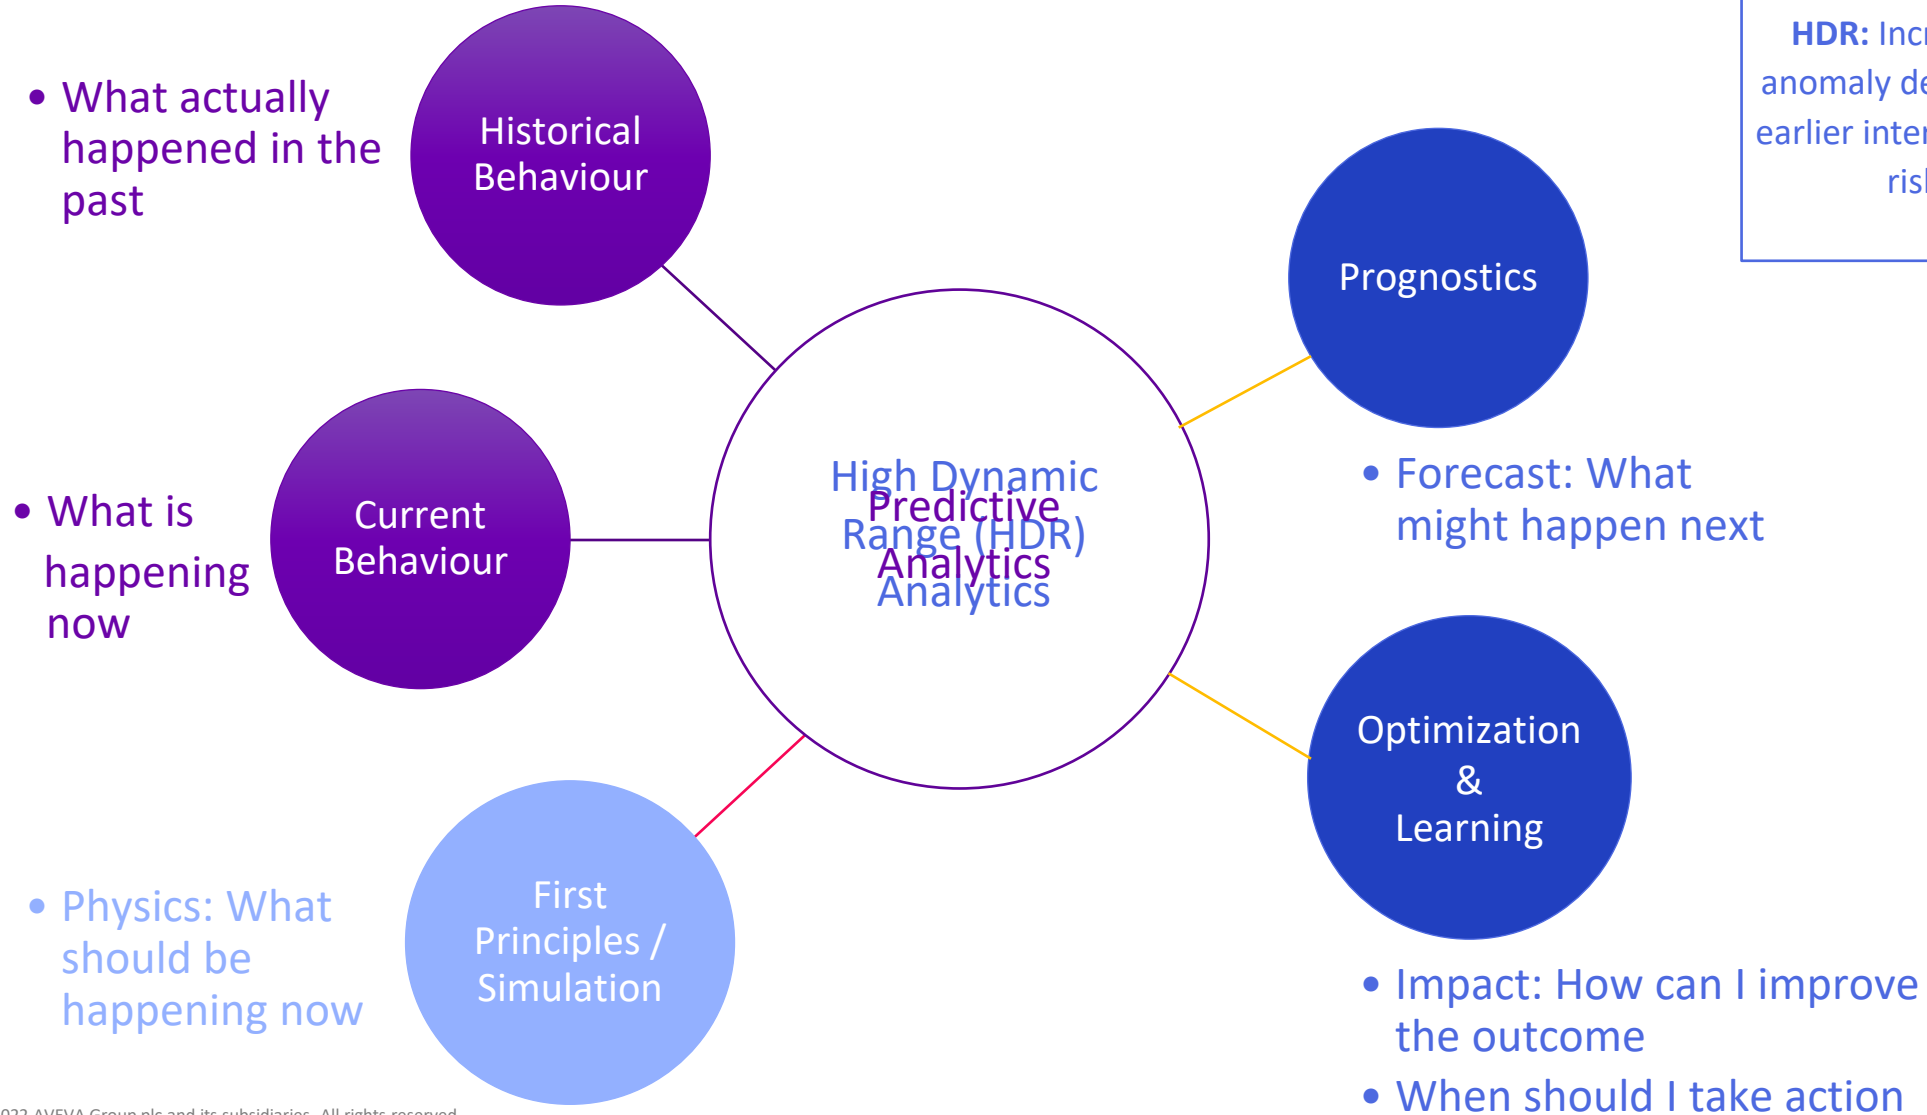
- What actually happened in the past

Historical Behaviour

- What is happening now

Current Behaviour

- Physics: What should be happening now

First Principles / Simulation

High Dynamic Range (HDR) Analytics

Predictive Analytics

HDR: Inc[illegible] anomaly de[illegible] earlier inte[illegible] ris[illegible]

Prognostics

- Forecast: What might happen next

Optimization & Learning

- Impact: How can I improve the outcome
- When should I take action

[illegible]022 AVEVA Group plc and its subsidiaries. All rights reserved.